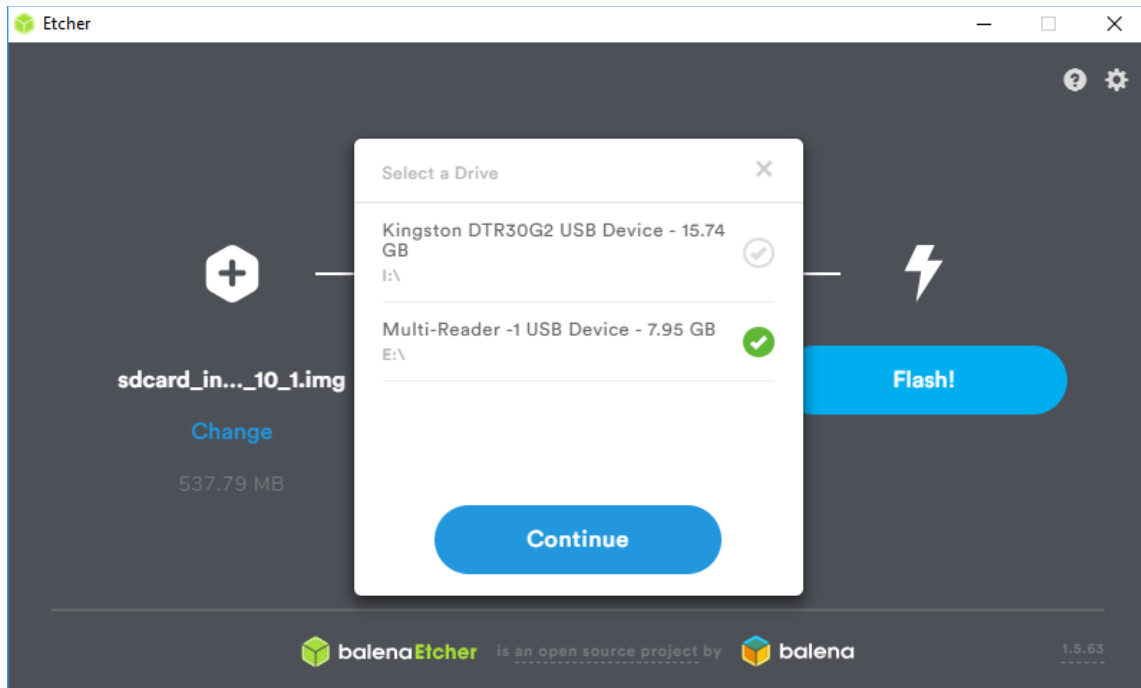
Etcher

Select a Drive

Kingston DTR30G2 USB Device - 15.74 GB
I:\

Multi-Reader -1 USB Device - 7.95 GB
E:\

sdcard_in..._10_1.img

Change

537.79 MB

Flash!

Continue

balenaEtcher is an open source project by balena

1.5.63